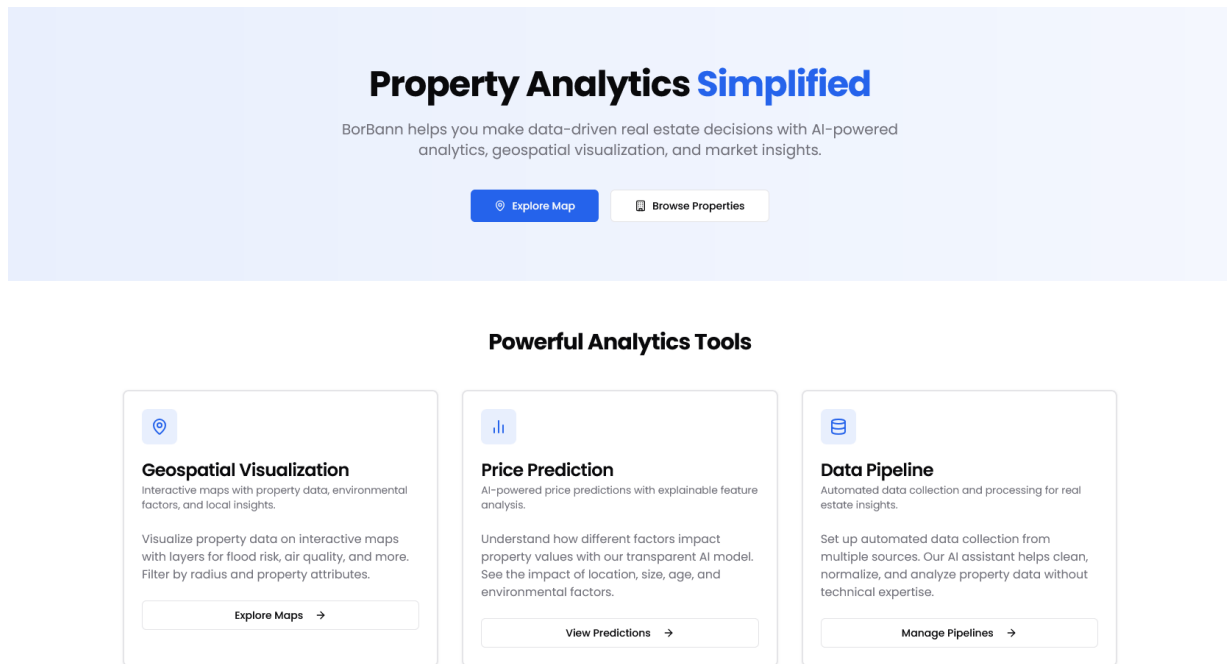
Property Analytics Simplified

BorBann helps you make data-driven real estate decisions with AI-powered analytics, geospatial visualization, and market insights.

Explore Map

Browse Properties

Powerful Analytics Tools

Geospatial Visualization

Interactive maps with property data, environmental factors, and local insights.

Visualize property data on interactive maps with layers for flood risk, air quality, and more. Filter by radius and property attributes.

Explore Maps →

Price Prediction

AI-powered price predictions with explainable feature analysis.

Understand how different factors impact property values with our transparent AI model. See the impact of location, size, age, and environmental factors.

View Predictions →

Data Pipeline

Automated data collection and processing for real estate insights.

Set up automated data collection from multiple sources. Our AI assistant helps clean, normalize, and analyze property data without technical expertise.

Manage Pipelines →